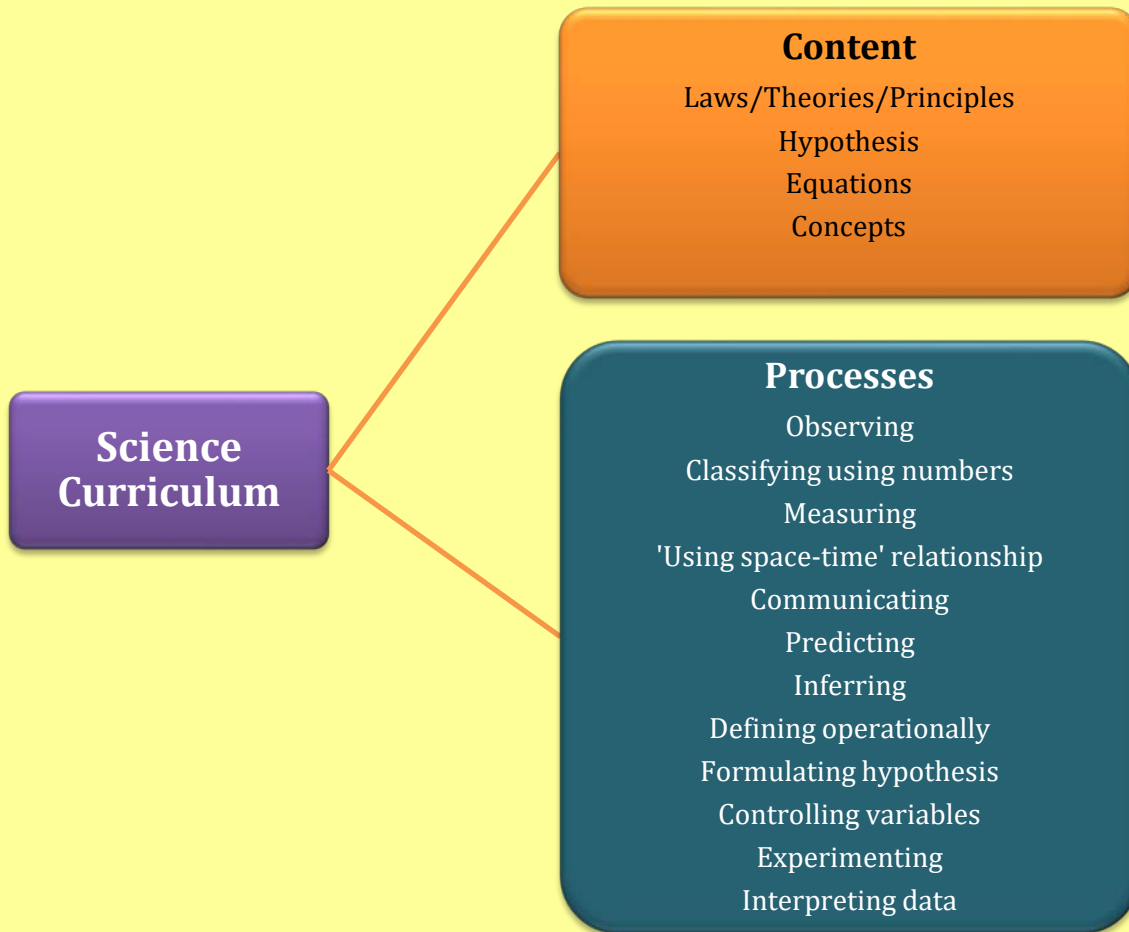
Science Curriculum

Content
Laws/Theories/Principles
Hypothesis
Equations
Concepts

Processes
Observing
Classifying using numbers
Measuring
'Using space-time' relationship
Communicating
Predicting
Inferring
Defining operationally
Formulating hypothesis
Controlling variables
Experimenting
Interpreting data